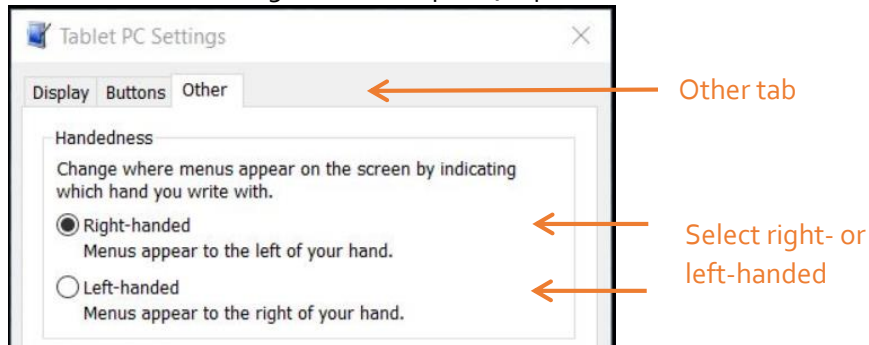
Tablet PC Settings

Display Buttons Other

Other tab

Handedness

Change where menus appear on the screen by indicating which hand you write with.

Right-handed
Menus appear to the left of your hand.

Left-handed
Menus appear to the right of your hand.

Select right- or left-handed